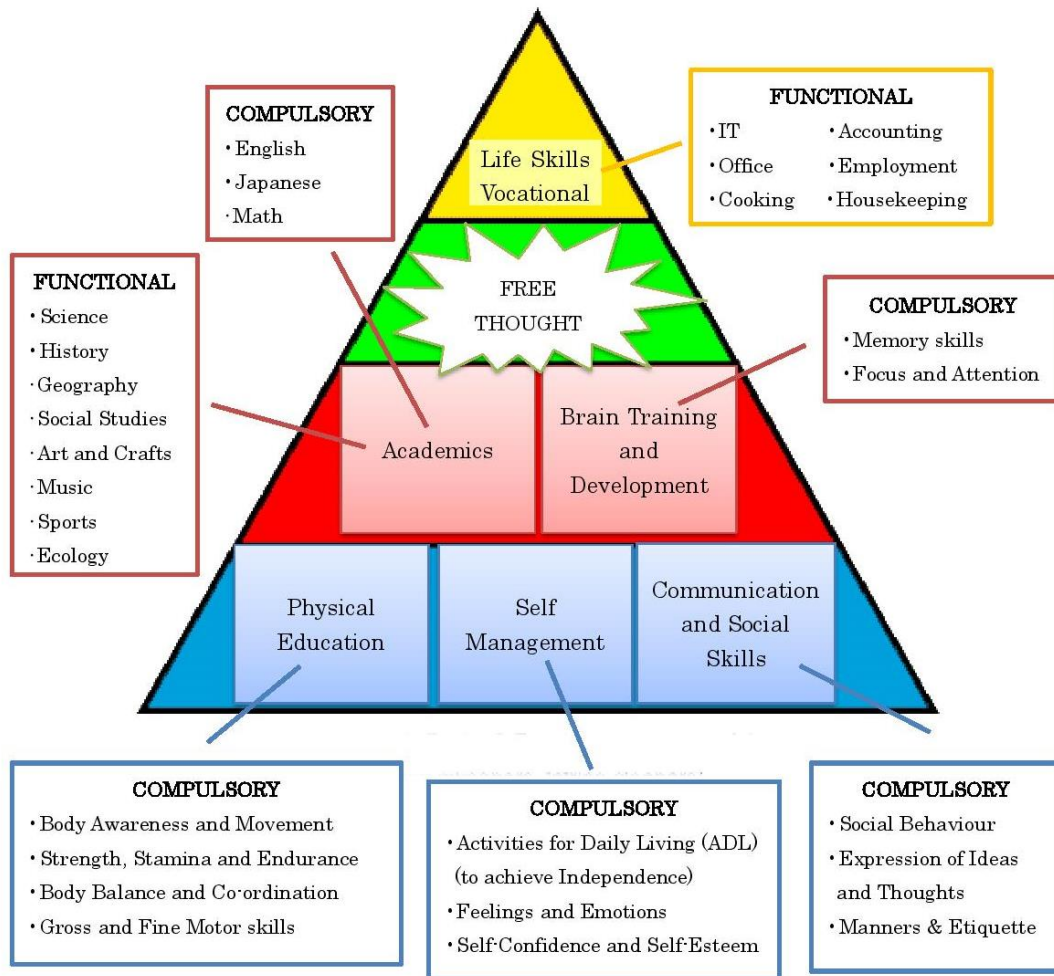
COMPULSORY
·English
·Japanese
·Math

Life Skills Vocational

FUNCTIONAL
·IT
·Accounting
·Office
·Employment
·Cooking
·Housekeeping

FREE THOUGHT

FUNCTIONAL
·Science
·History
·Geography
·Social Studies
·Art and Crafts
·Music
·Sports
·Ecology

COMPULSORY
·Memory skills
·Focus and Attention

Academics

Brain Training and Development

Physical Education

Self Management

Communication and Social Skills

COMPULSORY
·Body Awareness and Movement
·Strength, Stamina and Endurance
·Body Balance and Co-ordination
·Gross and Fine Motor skills

COMPULSORY
·Activities for Daily Living (ADL) (to achieve Independence)
·Feelings and Emotions
·Self-Confidence and Self-Esteem

COMPULSORY
·Social Behaviour
·Expression of Ideas and Thoughts
·Manners & Etiquette